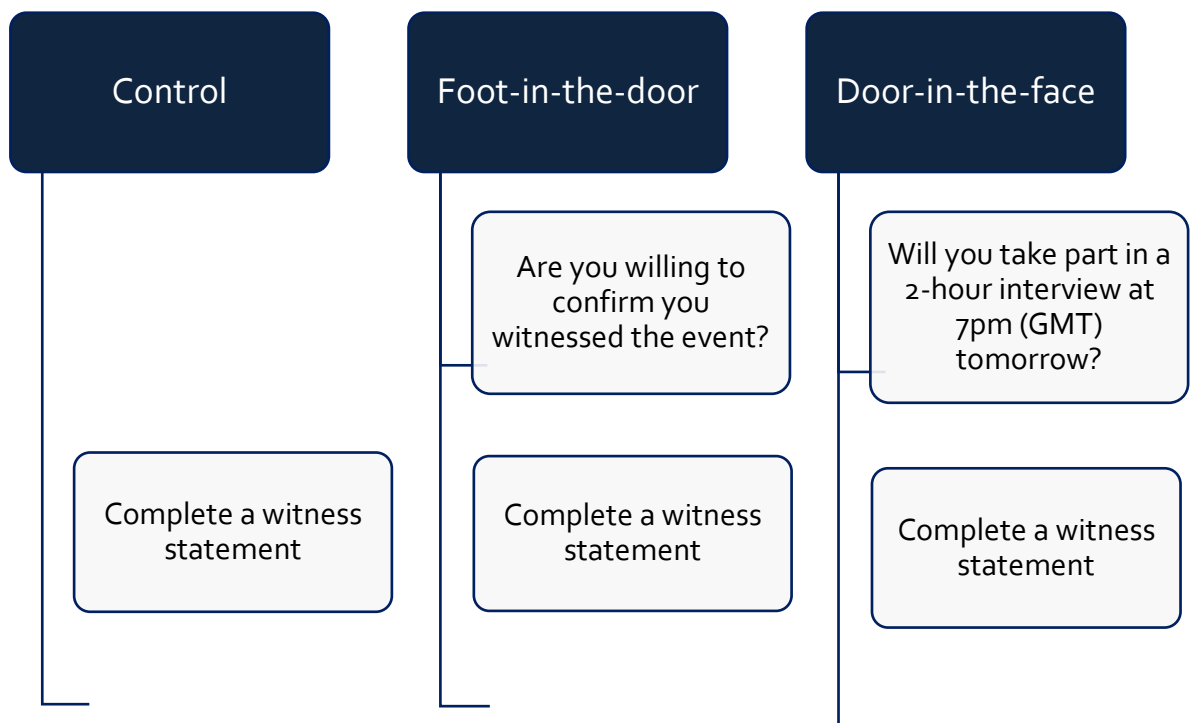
Control

Complete a witness statement

Foot-in-the-door

Are you willing to confirm you witnessed the event?

Complete a witness statement

Door-in-the-face

Will you take part in a 2-hour interview at 7pm (GMT) tomorrow?

Complete a witness statement